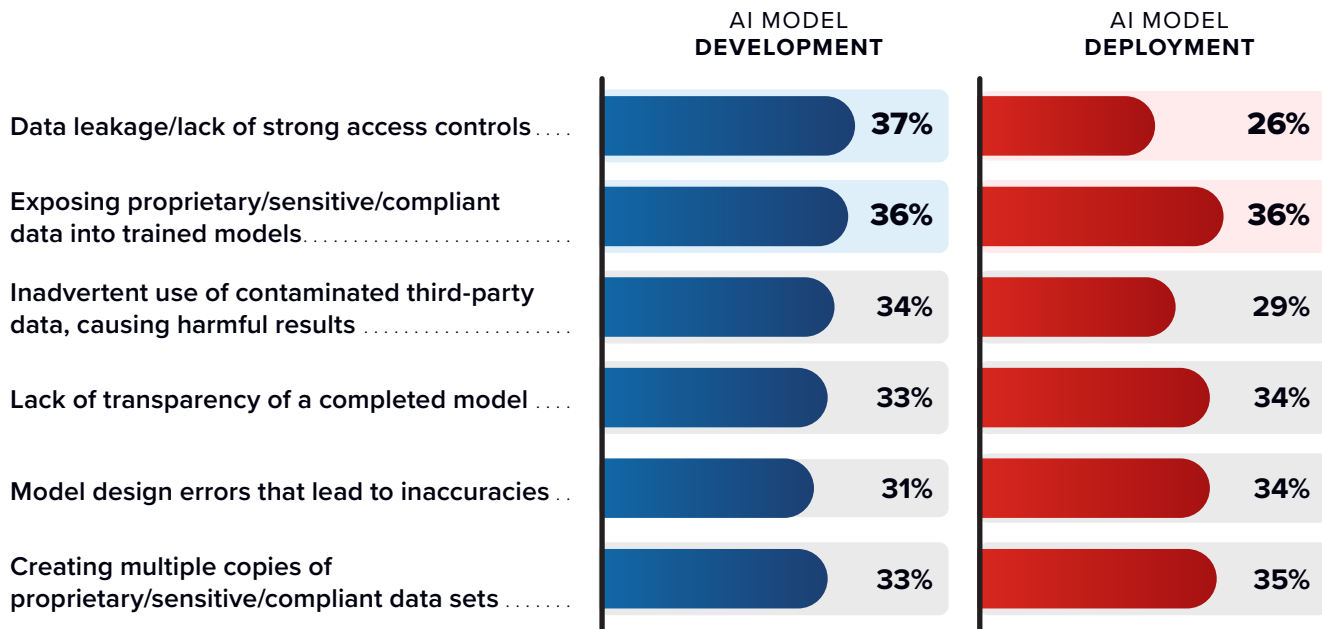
|  | AI MODEL **DEVELOPMENT** | AI MODEL **DEPLOYMENT** |
|---|---|---|
| Data leakage/lack of strong access controls | 37% | 26% |
| Exposing proprietary/sensitive/compliant data into trained models | 36% | 36% |
| Inadvertent use of contaminated third-party data, causing harmful results | 34% | 29% |
| Lack of transparency of a completed model | 33% | 34% |
| Model design errors that lead to inaccuracies | 31% | 34% |
| Creating multiple copies of proprietary/sensitive/compliant data sets | 33% | 35% |